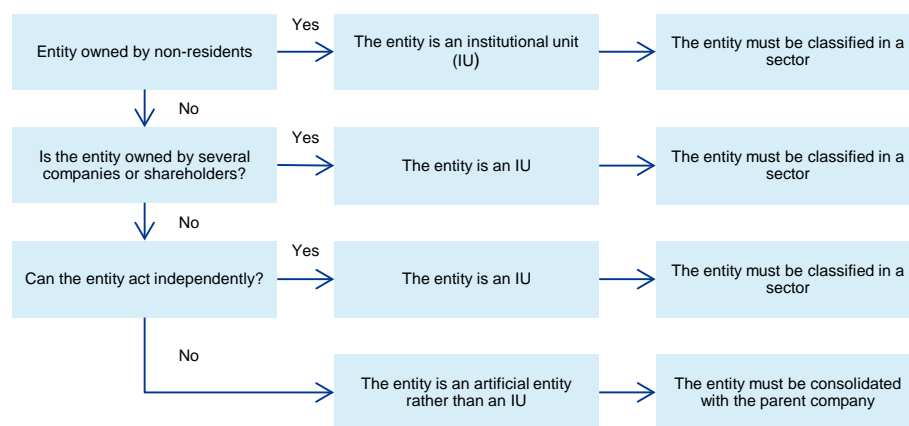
Entity owned by non-residents

Yes

The entity is an institutional unit (IU)

The entity must be classified in a sector

No

Is the entity owned by several companies or shareholders?

Yes

The entity is an IU

The entity must be classified in a sector

No

Can the entity act independently?

Yes

The entity is an IU

The entity must be classified in a sector

No

The entity is an artificial entity rather than an IU

The entity must be consolidated with the parent company